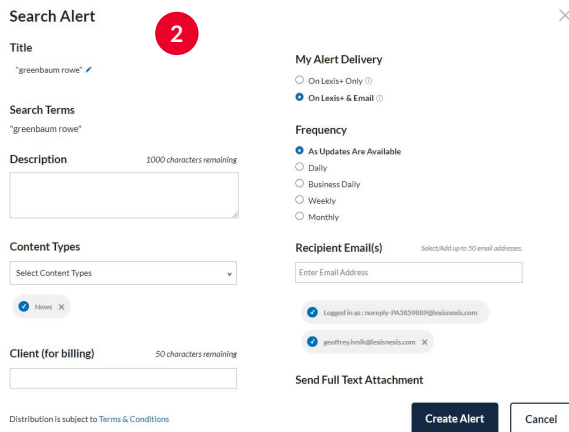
Search Alert

2

Title

"greenbaum rowe"

Search Terms

"greenbaum rowe"

Description

1000 characters remaining

Content Types

Select Content Types

News ×

Client (for billing)

50 characters remaining

My Alert Delivery

On Lexis+ Only

On Lexis+ & Email

Frequency

As Updates Are Available

Daily

Business Daily

Weekly

Monthly

Recipient Email(s)

Select/Add up to 50 email addresses

Enter Email Address

Logged in as : noreply-PA5859889@lexisnexis.com

geoffrey.ivnik@lexisnexis.com ×

Send Full Text Attachment

Distribution is subject to Terms & Conditions

Create Alert

Cancel